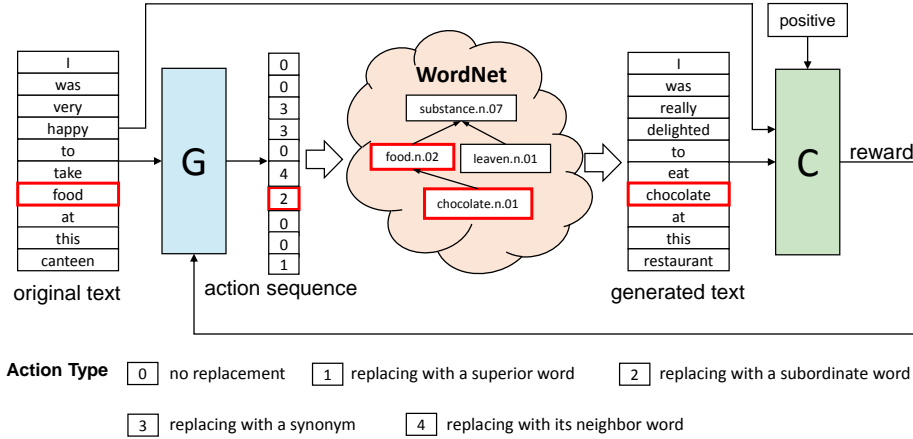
positive

I
was
very
happy
to
take
food
at
this
canteen

original text

G

0
0
3
3
0
4
2
0
0
1

action sequence

WordNet

substance.n.07
food.n.02
leaven.n.01
chocolate.n.01

I
was
really
delighted
to
eat
chocolate
at
this
restaurant

generated text

C

reward

Action Type
0 no replacement
1 replacing with a superior word
2 replacing with a subordinate word
3 replacing with a synonym
4 replacing with its neighbor word